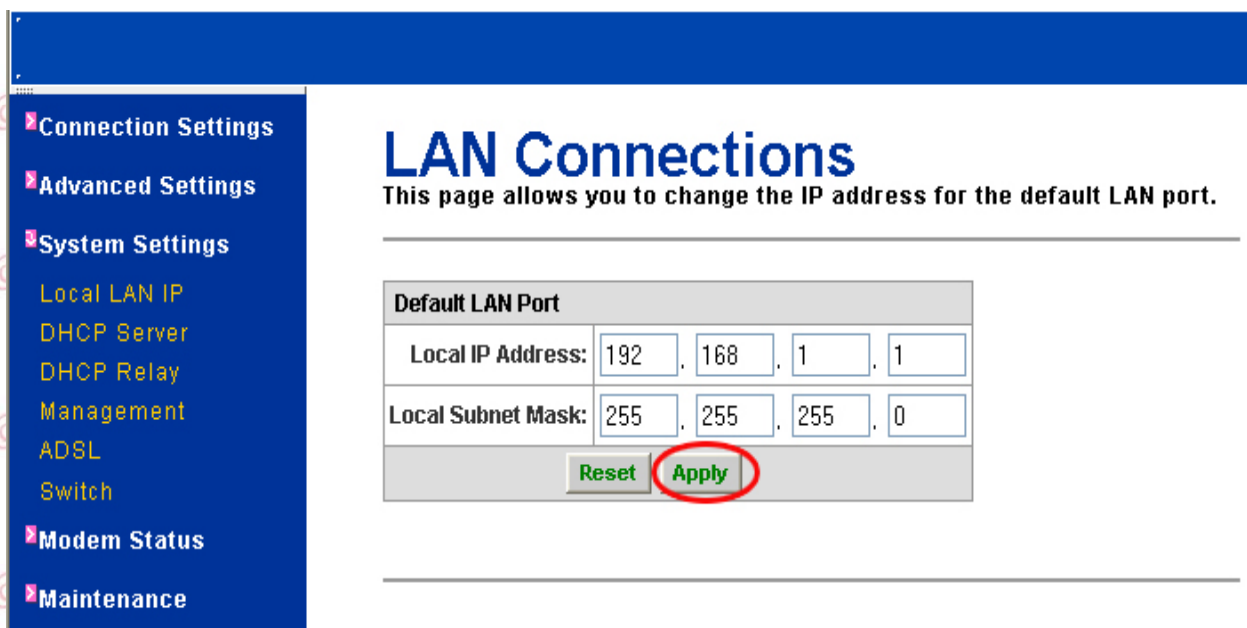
Connection Settings

Advanced Settings

System Settings

Local LAN IP

DHCP Server

DHCP Relay

Management

ADSL

Switch

Modem Status

Maintenance

LAN Connections

This page allows you to change the IP address for the default LAN port.

| Default LAN Port | |
|---|---|
| Local IP Address: | 192 . 168 . 1 . 1 |
| Local Subnet Mask: | 255 . 255 . 255 . 0 |

Reset Apply